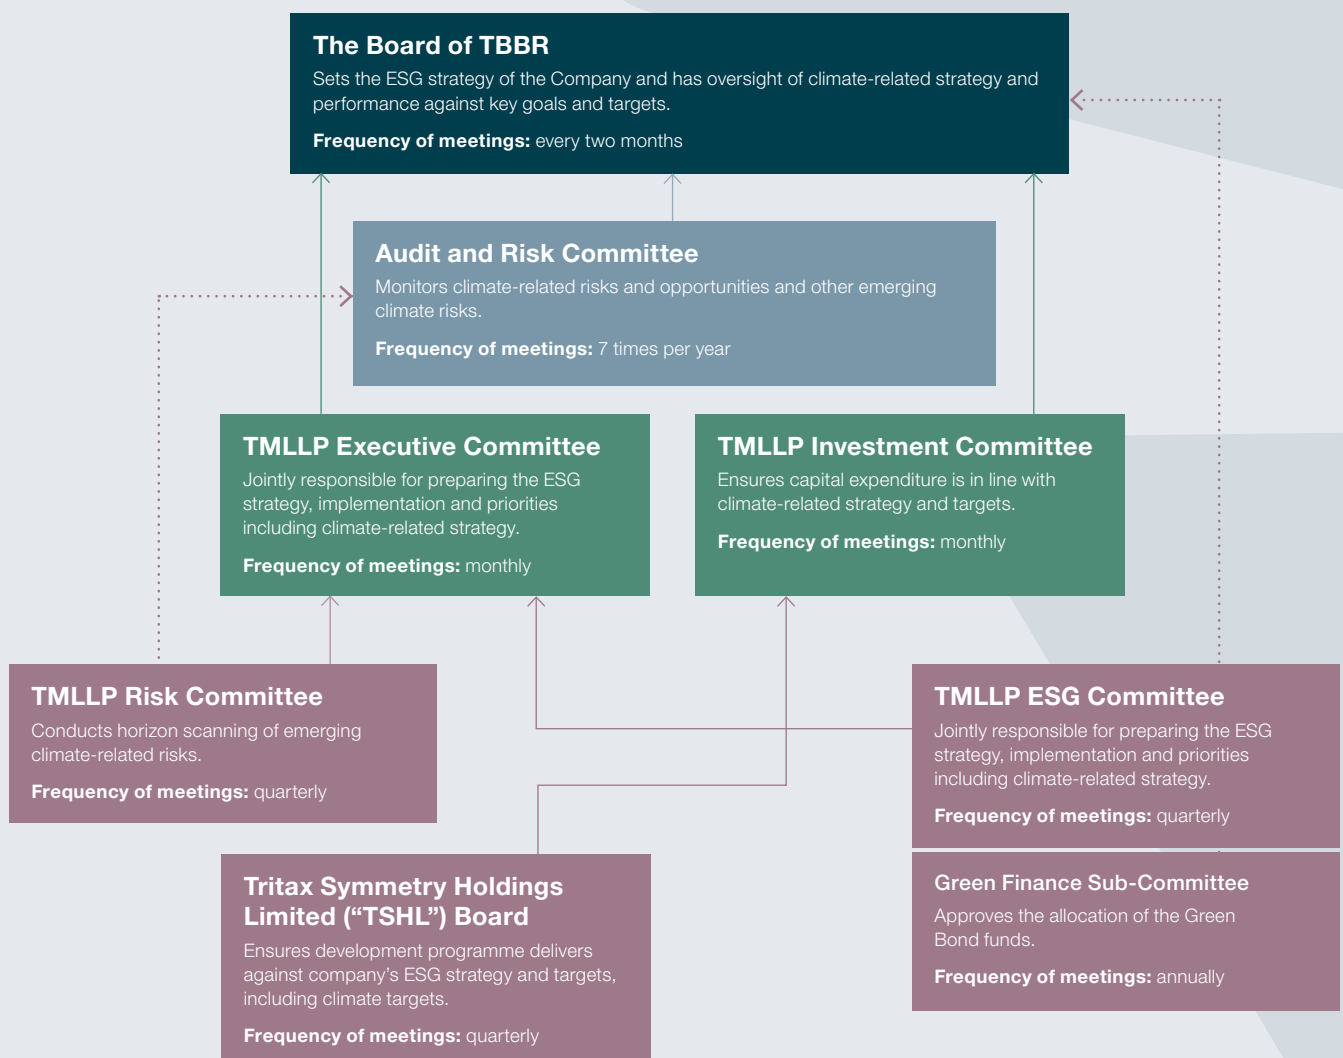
The Board of TBBR
Sets the ESG strategy of the Company and has oversight of climate-related strategy and performance against key goals and targets.

**Frequency of meetings:** every two months

Audit and Risk Committee
Monitors climate-related risks and opportunities and other emerging climate risks.

**Frequency of meetings:** 7 times per year

TMLLP Executive Committee
Jointly responsible for preparing the ESG strategy, implementation and priorities including climate-related strategy.

**Frequency of meetings:** monthly

TMLLP Investment Committee
Ensures capital expenditure is in line with climate-related strategy and targets.

**Frequency of meetings:** monthly

TMLLP Risk Committee
Conducts horizon scanning of emerging climate-related risks.

**Frequency of meetings:** quarterly

TMLLP ESG Committee
Jointly responsible for preparing the ESG strategy, implementation and priorities including climate-related strategy.

**Frequency of meetings:** quarterly

Tritax Symmetry Holdings Limited ("TSHL") Board
Ensures development programme delivers against company's ESG strategy and targets, including climate targets.

**Frequency of meetings:** quarterly

Green Finance Sub-Committee
Approves the allocation of the Green Bond funds.

**Frequency of meetings:** annually